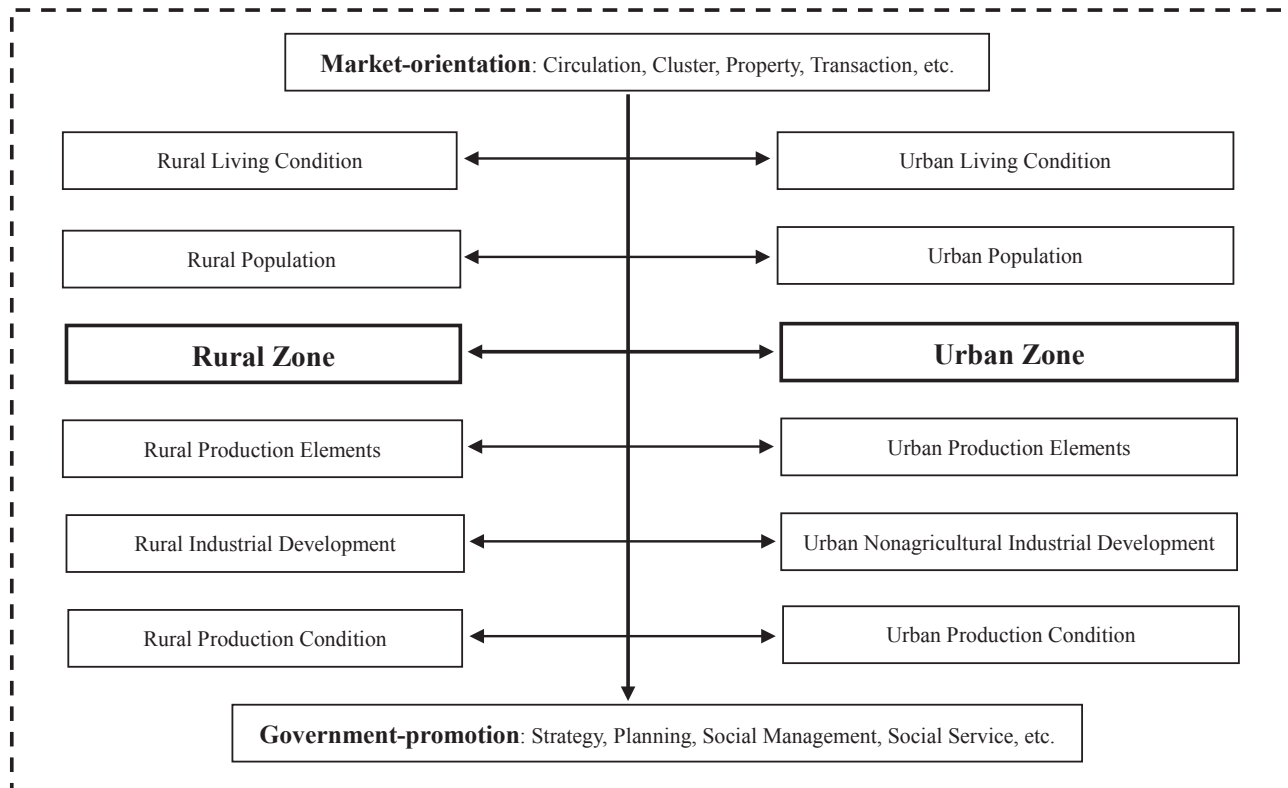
**Market-orientation**: Circulation, Cluster, Property, Transaction, etc.

Rural Living Condition

Urban Living Condition

Rural Population

Urban Population

**Rural Zone**

**Urban Zone**

Rural Production Elements

Urban Production Elements

Rural Industrial Development

Urban Nonagricultural Industrial Development

Rural Production Condition

Urban Production Condition

**Government-promotion**: Strategy, Planning, Social Management, Social Service, etc.